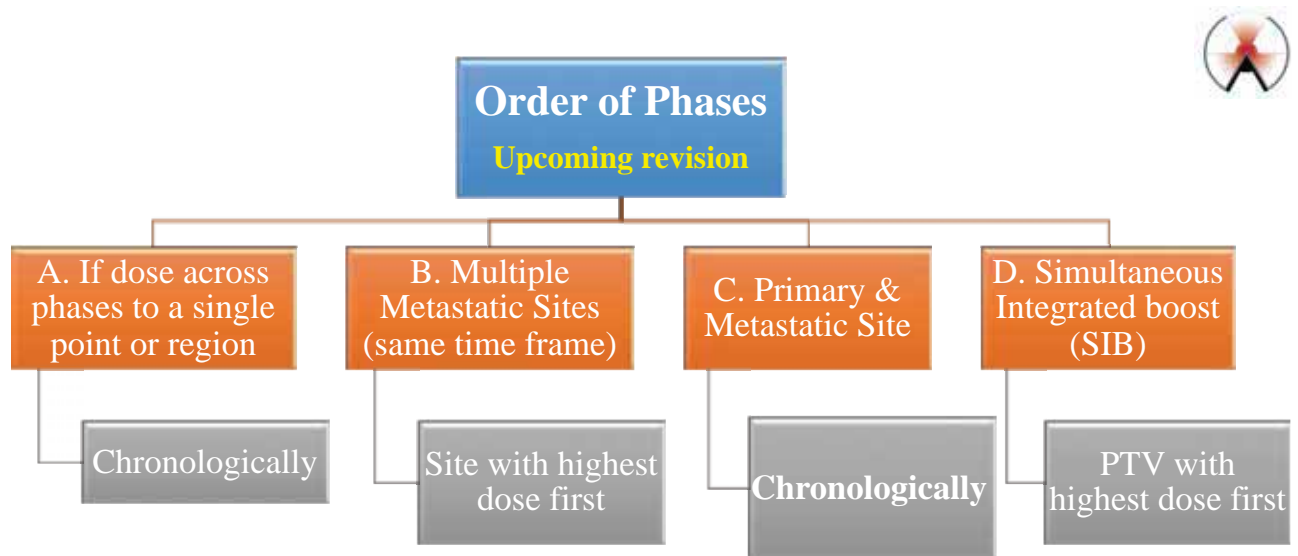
Order of Phases
Upcoming revision

A. If dose across phases to a single point or region

Chronologically

B. Multiple Metastatic Sites (same time frame)

Site with highest dose first

C. Primary & Metastatic Site

Chronologically

D. Simultaneous Integrated boost (SIB)

PTV with highest dose first